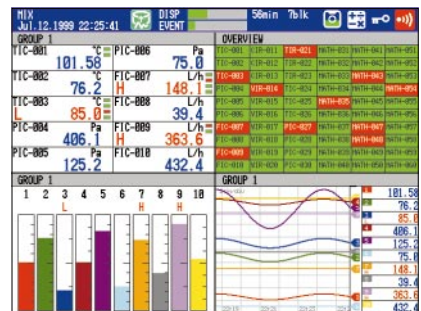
MIX
Jul.12.1999 22:25:41
DISP
EVENT
56min 7blk

GROUP 1

| TIC-001 °C 101.58 | PIC-006 Pa 75.0 |
|---|---|
| TIC-002 °C 76.2 | FIC-007 L/h H 148.1 |
| TIC-003 °C L 85.0 | FIC-008 L/h 39.4 |
| PIC-004 Pa 406.1 | FIC-009 L/h H 363.6 |
| PIC-005 Pa 125.2 | FIC-010 L/h 432.4 |

OVERVIEW

| TIC-001 | VIR-011 | TIR-021 | MATH-031 | MATH-041 | MATH-051 |
|---|---|---|---|---|---|
| TIC-002 | VIR-012 | TIR-022 | MATH-032 | MATH-042 | MATH-052 |
| TIC-003 | VIR-013 | TIR-023 | MATH-033 | MATH-043 | MATH-053 |
| PIC-004 | VIR-014 | TIS-024 | MATH-034 | MATH-044 | MATH-054 |
| PIC-005 | VIR-015 | TIS-025 | MATH-035 | MATH-045 | MATH-055 |
| PIC-006 | VIR-016 | TIS-026 | MATH-036 | MATH-046 | MATH-056 |
| FIC-007 | VIR-017 | PIC-027 | MATH-037 | MATH-047 | MATH-057 |
| FIC-008 | VIR-018 | PIC-028 | MATH-038 | MATH-048 | MATH-058 |
| FIC-009 | VIR-019 | PIC-029 | MATH-039 | MATH-049 | MATH-059 |
| FIC-010 | VIR-020 | PIC-030 | MATH-040 | MATH-050 | MATH-060 |

GROUP 1
1 2 3 4 5 6 7 8 9 10
L H H H

GROUP 1
1 101.58
2 76.2
3 85.0
4 406.1
5 125.2
6 75.0
7 148.1
8 39.4
9 363.6
10 432.4